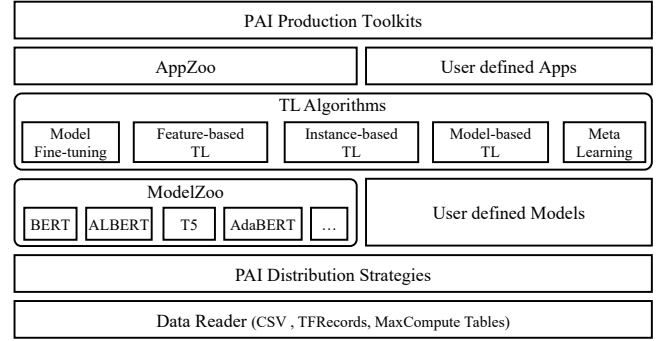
PAI Production Toolkits

AppZoo

User defined Apps

TL Algorithms

Model Fine-tuning

Feature-based TL

Instance-based TL

Model-based TL

Meta Learning

ModelZoo

BERT

ALBERT

T5

AdaBERT

…

User defined Models

PAI Distribution Strategies

Data Reader (CSV , TFRecords, MaxCompute Tables)